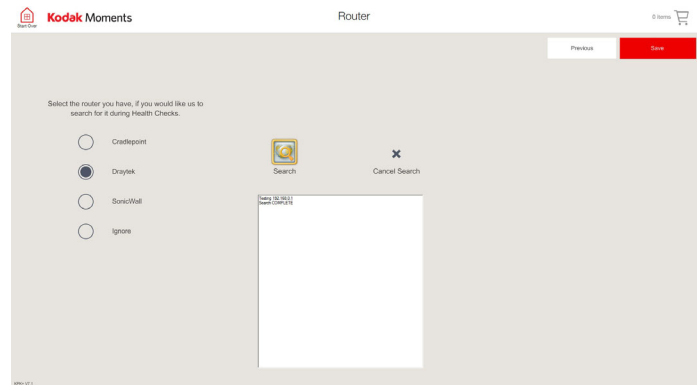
Start Over

Kodak Moments

Router

0 items

Previous

Save

Select the router you have, if you would like us to search for it during Health Checks.

Cradlepoint

Draytek

SonicWall

Ignore

Search

Cancel Search

Testing 192.168.0.1
Search COMPLETE

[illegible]